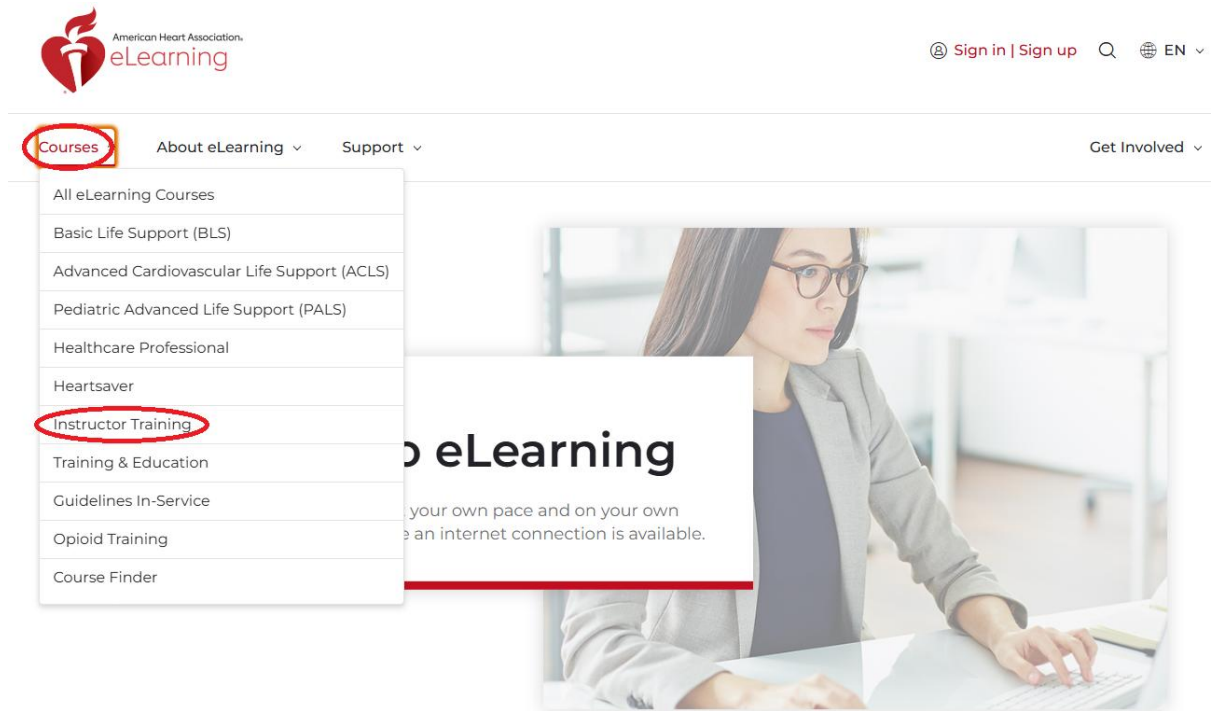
American Heart Association.
eLearning

Sign in | Sign up EN

Courses About eLearning Support Get Involved

All eLearning Courses
Basic Life Support (BLS)
Advanced Cardiovascular Life Support (ACLS)
Pediatric Advanced Life Support (PALS)
Healthcare Professional
Heartsaver
Instructor Training
Training & Education
Guidelines In-Service
Opioid Training
Course Finder

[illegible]o eLearning

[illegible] your own pace and on your own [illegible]e an internet connection is available.